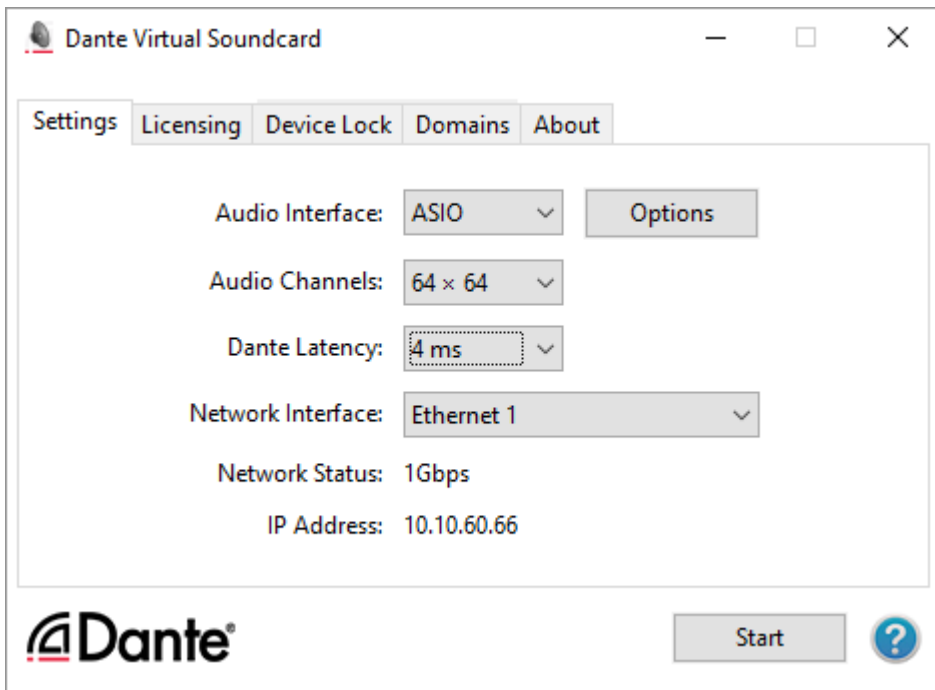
Dante Virtual Soundcard

Settings | Licensing | Device Lock | Domains | About

Audio Interface: ASIO Options

Audio Channels: 64 × 64

Dante Latency: 4 ms

Network Interface: Ethernet 1

Network Status: 1Gbps

IP Address: 10.10.60.66

Dante®

Start

?